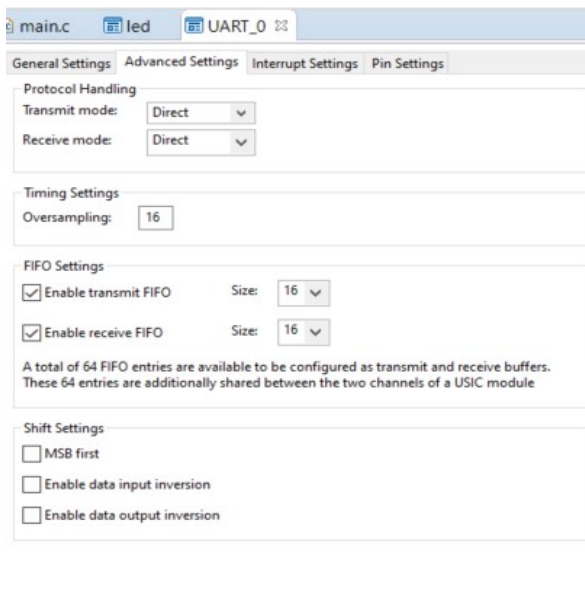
main.c led UART_0 ☒

General Settings | Advanced Settings | Interrupt Settings | Pin Settings

Protocol Handling
Transmit mode: Direct
Receive mode: Direct

Timing Settings
Oversampling: 16

FIFO Settings
☑ Enable transmit FIFO Size: 16
☑ Enable receive FIFO Size: 16

A total of 64 FIFO entries are available to be configured as transmit and receive buffers. These 64 entries are additionally shared between the two channels of a USIC module

Shift Settings
☐ MSB first
☐ Enable data input inversion
☐ Enable data output inversion